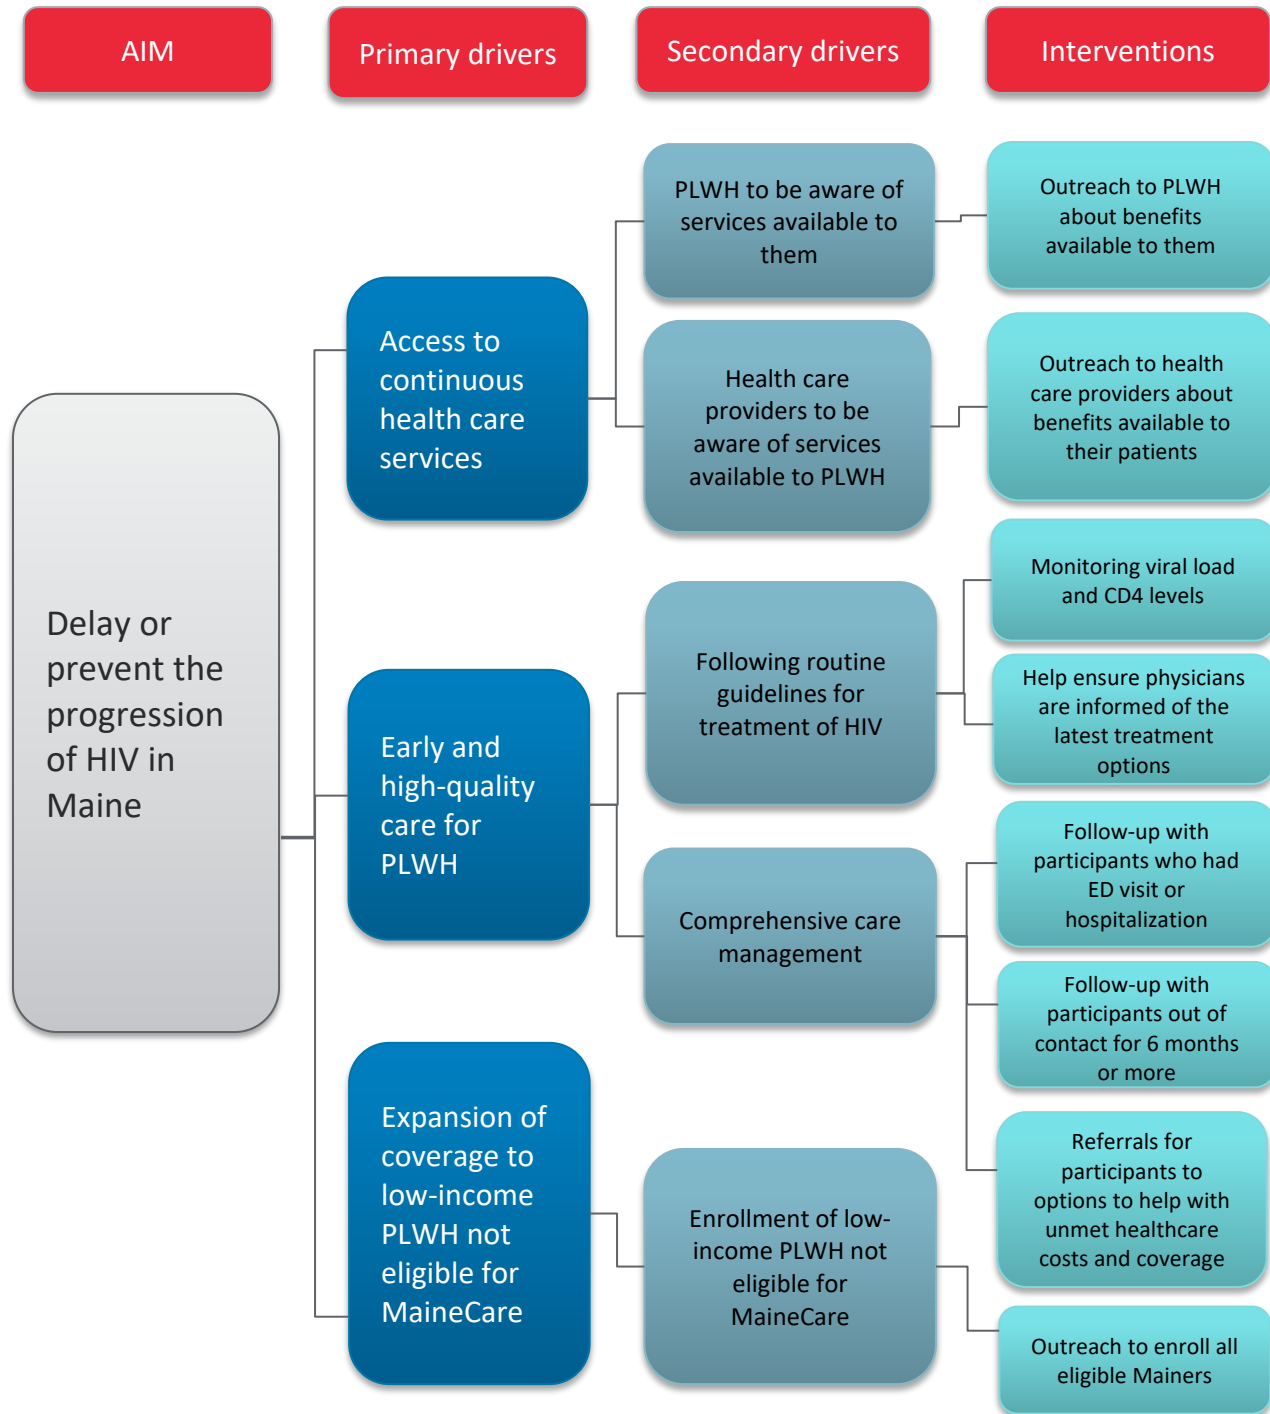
AIM

Primary drivers

Secondary drivers

Interventions

Delay or prevent the progression of HIV in Maine

Access to continuous health care services

PLWH to be aware of services available to them

Outreach to PLWH about benefits available to them

Health care providers to be aware of services available to PLWH

Outreach to health care providers about benefits available to their patients

Early and high-quality care for PLWH

Following routine guidelines for treatment of HIV

Monitoring viral load and CD4 levels

Help ensure physicians are informed of the latest treatment options

Comprehensive care management

Follow-up with participants who had ED visit or hospitalization

Follow-up with participants out of contact for 6 months or more

Referrals for participants to options to help with unmet healthcare costs and coverage

Expansion of coverage to low-income PLWH not eligible for MaineCare

Enrollment of low-income PLWH not eligible for MaineCare

Outreach to enroll all eligible Mainers